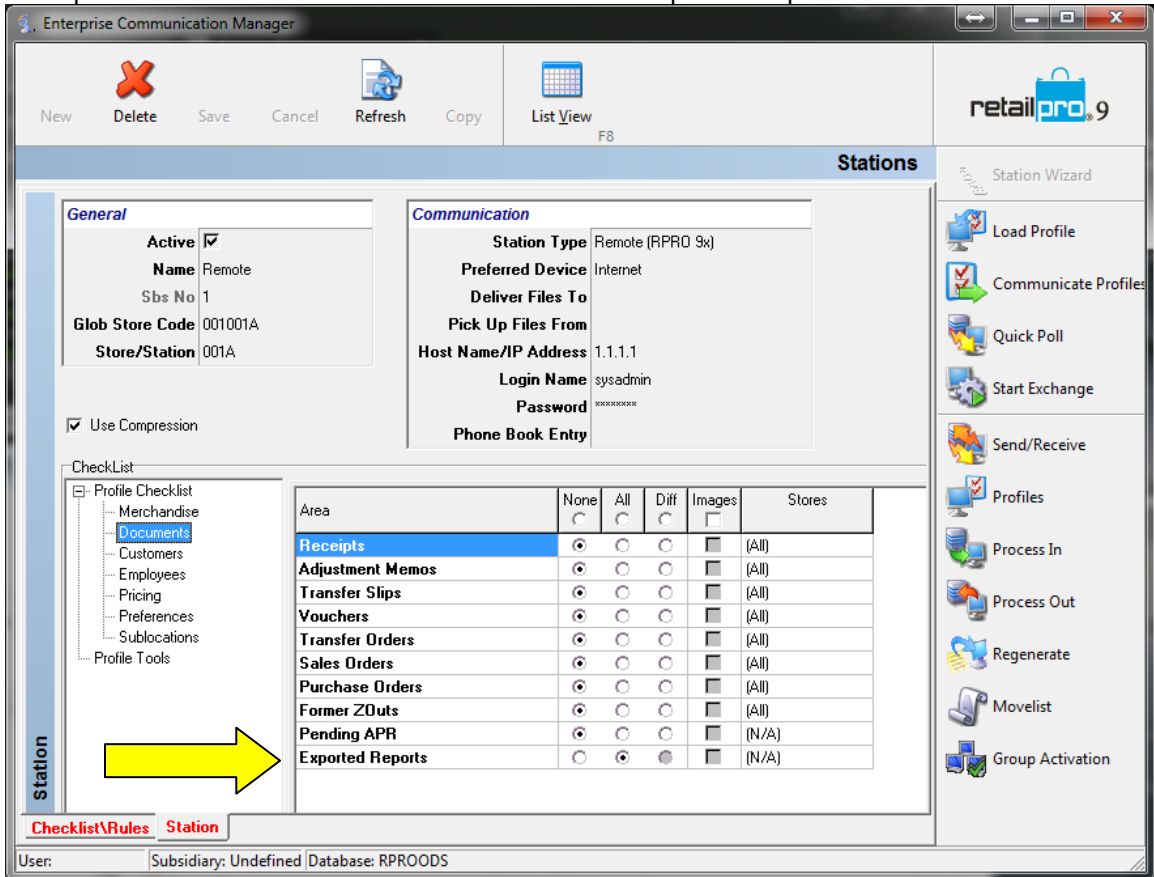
Enterprise Communication Manager

New Delete Save Cancel Refresh Copy List View F8

retailpro 9

Stations

Station Wizard
Load Profile
Communicate Profiles
Quick Poll
Start Exchange
Send/Receive
Profiles
Process In
Process Out
Regenerate
Movelist
Group Activation

General
| | |
|---|---|
| Active | ☑ |
| Name | Remote |
| Sbs No | 1 |
| Glob Store Code | 001001A |
| Store/Station | 001A |

Communication
| | |
|---|---|
| Station Type | Remote (RPRO 9x) |
| Preferred Device | Internet |
| Deliver Files To | |
| Pick Up Files From | |
| Host Name/IP Address | 1.1.1.1 |
| Login Name | sysadmin |
| Password | ******** |
| Phone Book Entry | |

☑ Use Compression

CheckList
Profile Checklist
Merchandise
Documents
Customers
Employees
Pricing
Preferences
Sublocations
Profile Tools

| Area | None | All | Diff | Images | Stores |
|---|---|---|---|---|---|
| Receipts | ⦿ | ○ | ○ | ☐ | (All) |
| Adjustment Memos | ⦿ | ○ | ○ | ☐ | (All) |
| Transfer Slips | ⦿ | ○ | ○ | ☐ | (All) |
| Vouchers | ⦿ | ○ | ○ | ☐ | (All) |
| Transfer Orders | ⦿ | ○ | ○ | ☐ | (All) |
| Sales Orders | ⦿ | ○ | ○ | ☐ | (All) |
| Purchase Orders | ⦿ | ○ | ○ | ☐ | (All) |
| Former ZOuts | ⦿ | ○ | ○ | ☐ | (All) |
| Pending APR | ⦿ | ○ | ○ | ☐ | (N/A) |
| Exported Reports | ○ | ⦿ | ○ | ☐ | (N/A) |

Station

Checklist\Rules Station

User: Subsidiary: Undefined Database: RPROODS